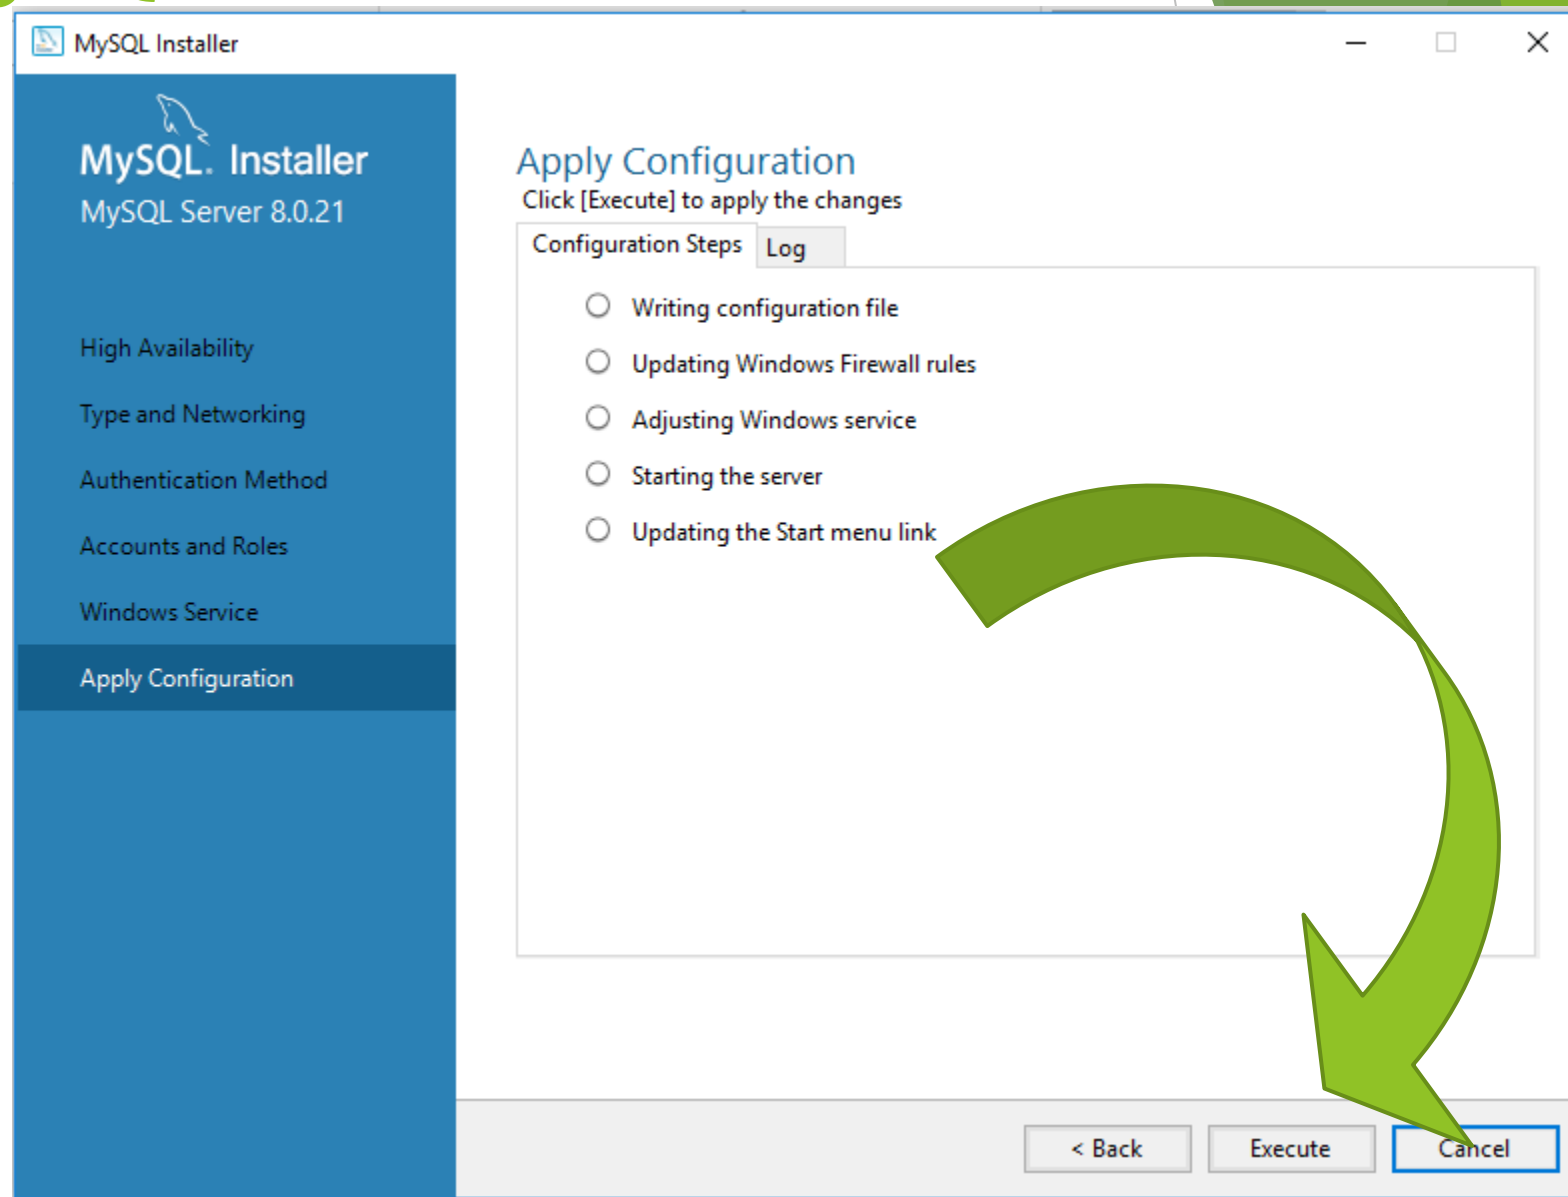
MySQL Installer

MySQL. Installer
MySQL Server 8.0.21

High Availability
Type and Networking
Authentication Method
Accounts and Roles
Windows Service
Apply Configuration

Apply Configuration
Click [Execute] to apply the changes

Configuration Steps | Log

Writing configuration file
Updating Windows Firewall rules
Adjusting Windows service
Starting the server
Updating the Start menu link

< Back
Execute
Cancel